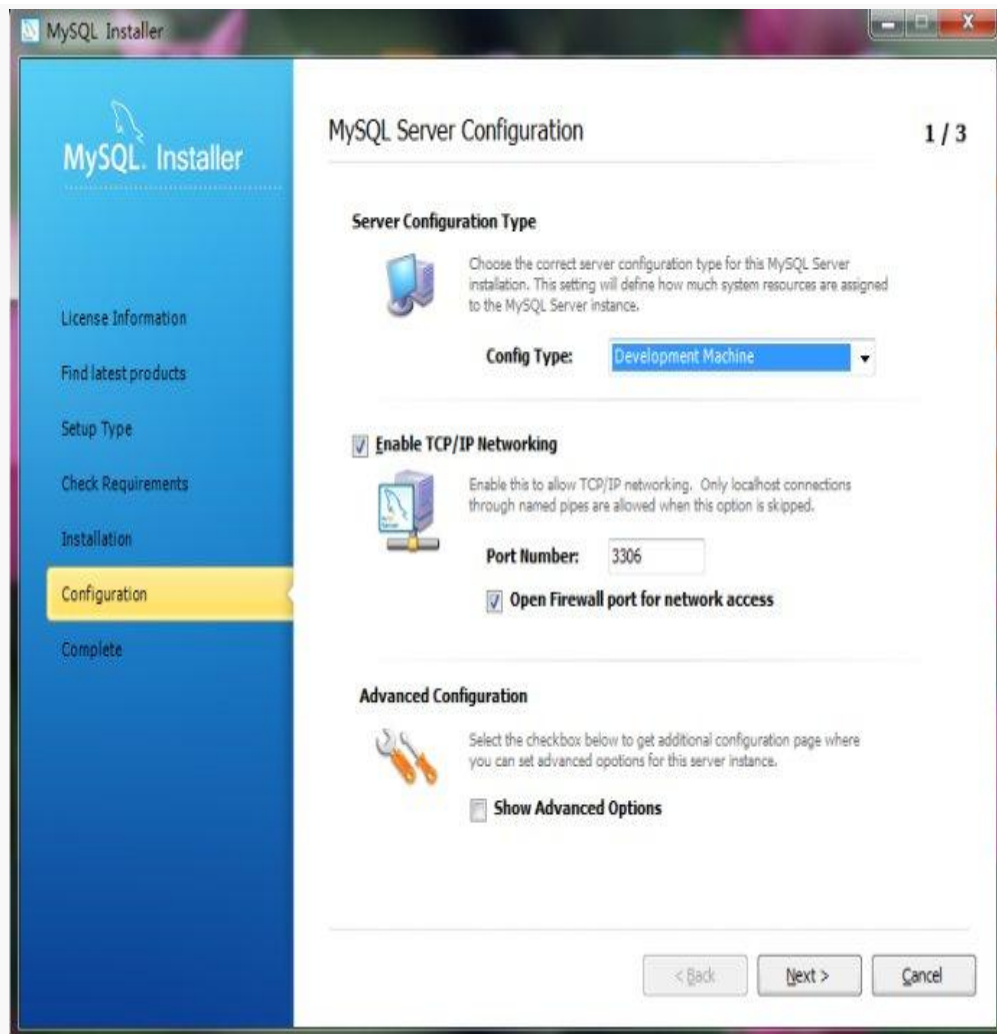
MySQL Installer

MySQL. Installer

License Information

Find latest products

Setup Type

Check Requirements

Installation

Configuration

Complete

MySQL Server Configuration

1 / 3

Server Configuration Type

Choose the correct server configuration type for this MySQL Server installation. This setting will define how much system resources are assigned to the MySQL Server instance.

Config Type: Development Machine

Enable TCP/IP Networking

Enable this to allow TCP/IP networking. Only localhost connections through named pipes are allowed when this option is skipped.

Port Number: 3306

Open Firewall port for network access

Advanced Configuration

Select the checkbox below to get additional configuration page where you can set advanced opotions for this server instance.

Show Advanced Options

< Back

Next >

Cancel